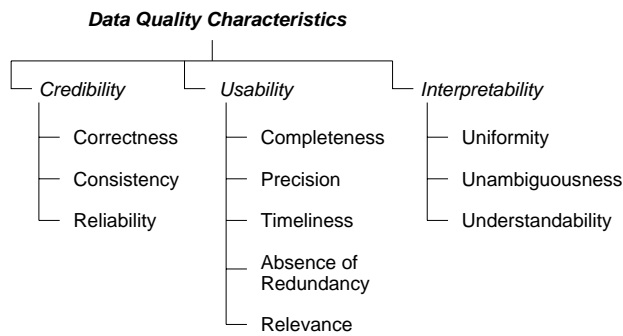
Data Quality Characteristics

Credibility
Correctness
Consistency
Reliability

Usability
Completeness
Precision
Timeliness
Absence of Redundancy
Relevance

Interpretability
Uniformity
Unambiguousness
Understandability